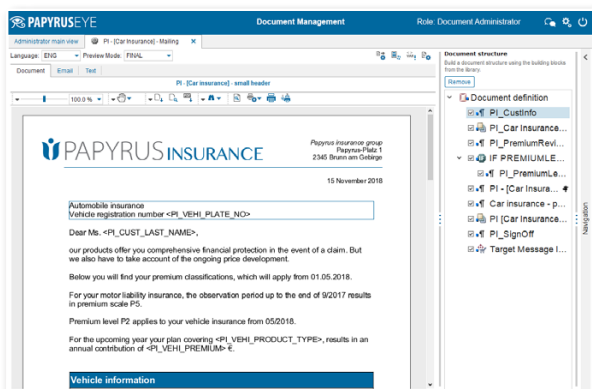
PAPYRUSEYE
Document Management
Role: Document Administrator

Administrator main view
PI - [Car Insurance] - Mailing ×

Language: ENG
Preview Mode: FINAL

Document
Email
Text

PI - [Car insurance] - small header

100.0 %

PAPYRUS INSURANCE

Papyrus insurance group
Papyrus-Platz 1
2345 Brunn am Gebirge

15 November 2018

Automobile insurance
Vehicle registration number <PI_VEHI_PLATE_NO>

Dear Ms. <PI_CUST_LAST_NAME>,

our products offer you comprehensive financial protection in the event of a claim. But we also have to take account of the ongoing price development.

Below you will find your premium classifications, which will apply from 01.05.2018.

For your motor liability insurance, the observation period up to the end of 9/2017 results in premium scale P5.

Premium level P2 applies to your vehicle insurance from 05/2018.

For the upcoming year your plan covering <PI_VEHI_PRODUCT_TYPE>, results in an annual contribution of <PI_VEHI_PREMIUM> €.

Vehicle information

Document structure
Build a document structure using the building blocks from the library.
Remove

Document definition
PI_CustInfo
PI_Car Insurance...
PI_PremiumRevi...
IF PREMIUMLE...
PI_PremiumLe...
PI - [Car Insura...
Car insurance - p...
PI [Car Insurance...
PI_SignOff
Target Message I...

Navigation